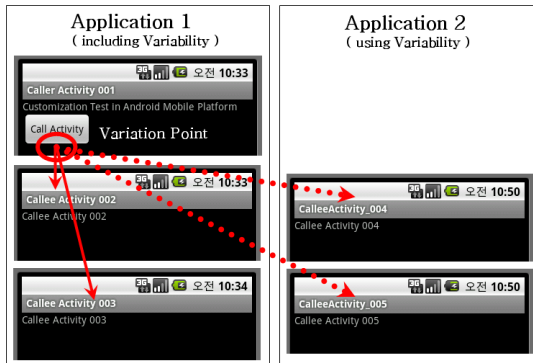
Application 1
( including Variability )

3G 오전 10:33
Caller Activity 001
Customization Test in Android Mobile Platform
Call Activity
Variation Point

3G 오전 10:33
Callee Activity 002
Callee Activity 002

3G 오전 10:34
Callee Activity 003
Callee Activity 003

Application 2
( using Variability )

3G 오전 10:50
CalleeActivity_004
Callee Activity 004

3G 오전 10:50
CalleeActivity_005
Callee Activity 005